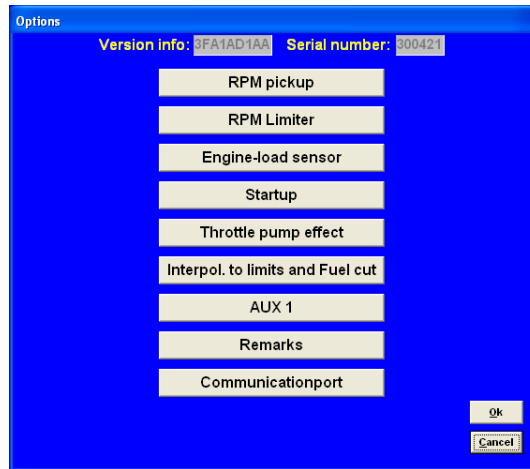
Options

Version info: 3FA1AD1AA Serial number: 300421

RPM pickup

RPM Limiter

Engine-load sensor

Startup

Throttle pump effect

Interpol. to limits and Fuel cut

AUX 1

Remarks

Communicationport

Ok

Cancel